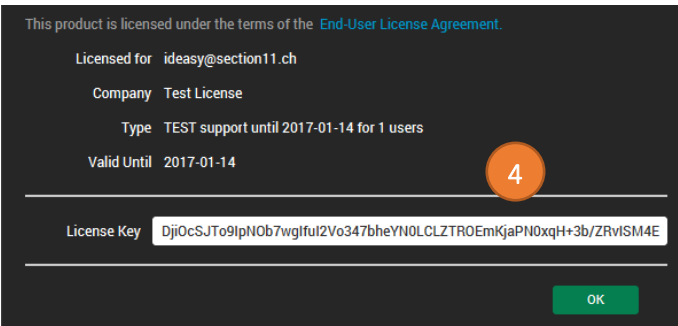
This product is licensed under the terms of the End-User License Agreement.

Licensed for ideasy@section11.ch

Company Test License

Type TEST support until 2017-01-14 for 1 users

Valid Until 2017-01-14

4

License Key DjiOcSJTo9IpNOb7wgIfuI2Vo347bheYN0LCLZTROEmKjaPN0xqH+3b/ZRvISM4E

OK